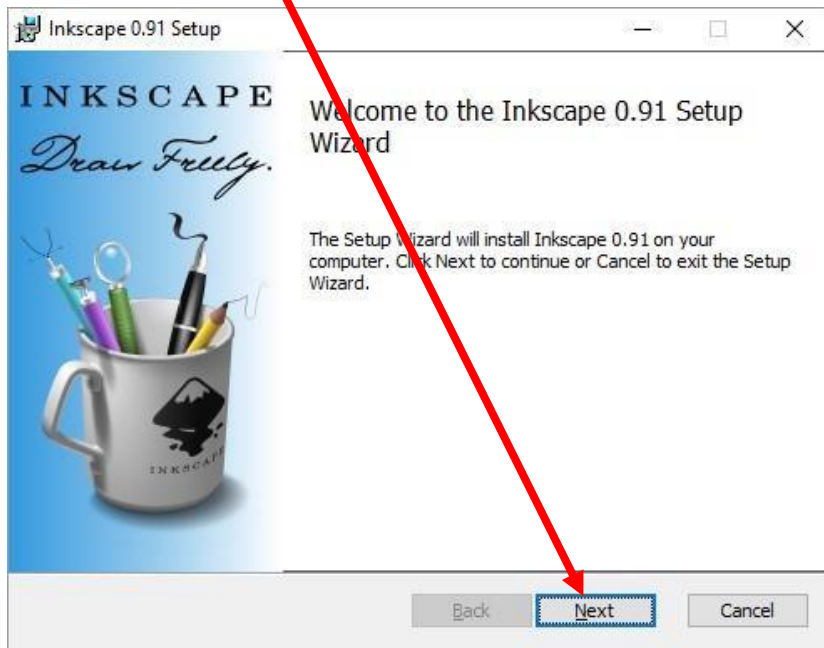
Inkscape 0.91 Setup

INKSCAPE
Draw Freely.

INKSCAPE

Welcome to the Inkscape 0.91 Setup Wizard

The Setup Wizard will install Inkscape 0.91 on your computer. Click Next to continue or Cancel to exit the Setup Wizard.

Back
Next
Cancel